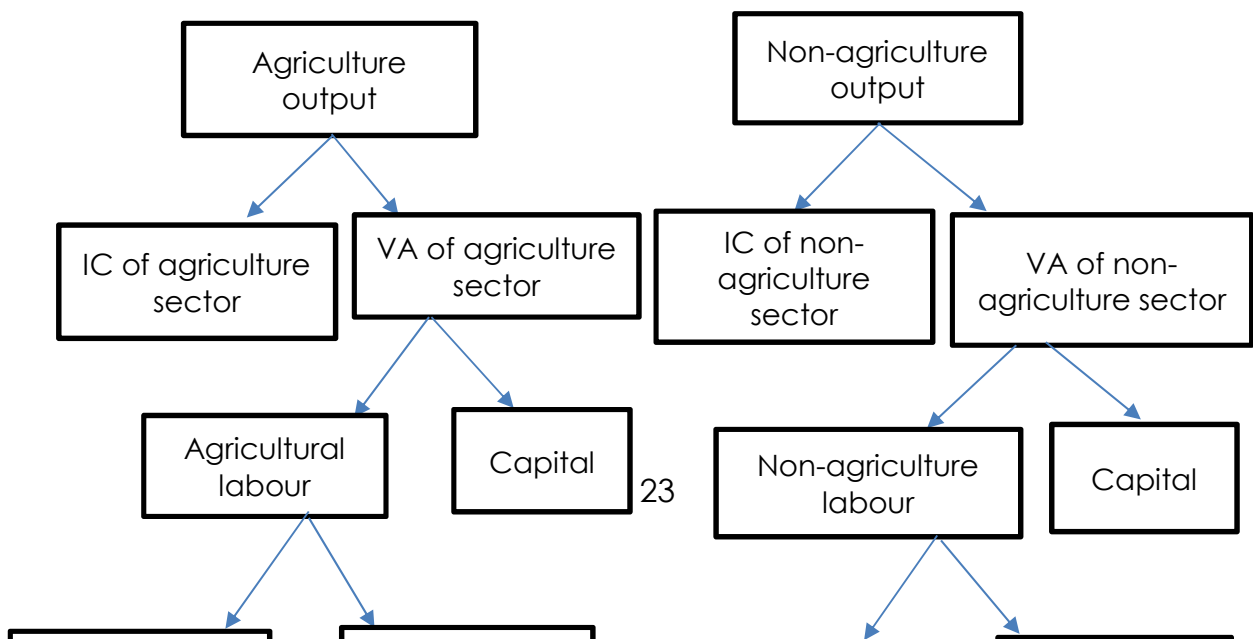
Agriculture output

IC of agriculture sector

VA of agriculture sector

Agricultural labour

Capital

23

Non-agriculture output

IC of non-agriculture sector

VA of non-agriculture sector

Non-agriculture labour

Capital